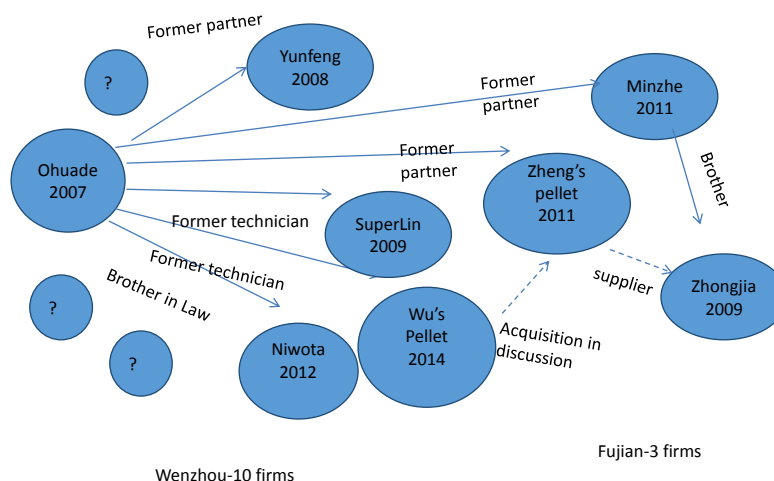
Former partner

?

Yunfeng
2008

Former
partner

Minzhe
2011

Ohuade
2007

Former
partner

Zheng's
pellet
2011

Brother

Former technician

SuperLin
2009

Former technician

Brother in Law

supplier

Zhongjia
2009

?

?

Niwota
2012

Wu's
Pellet
2014

Acquisition in
discussion

Fujian-3 firms

Wenzhou-10 firms